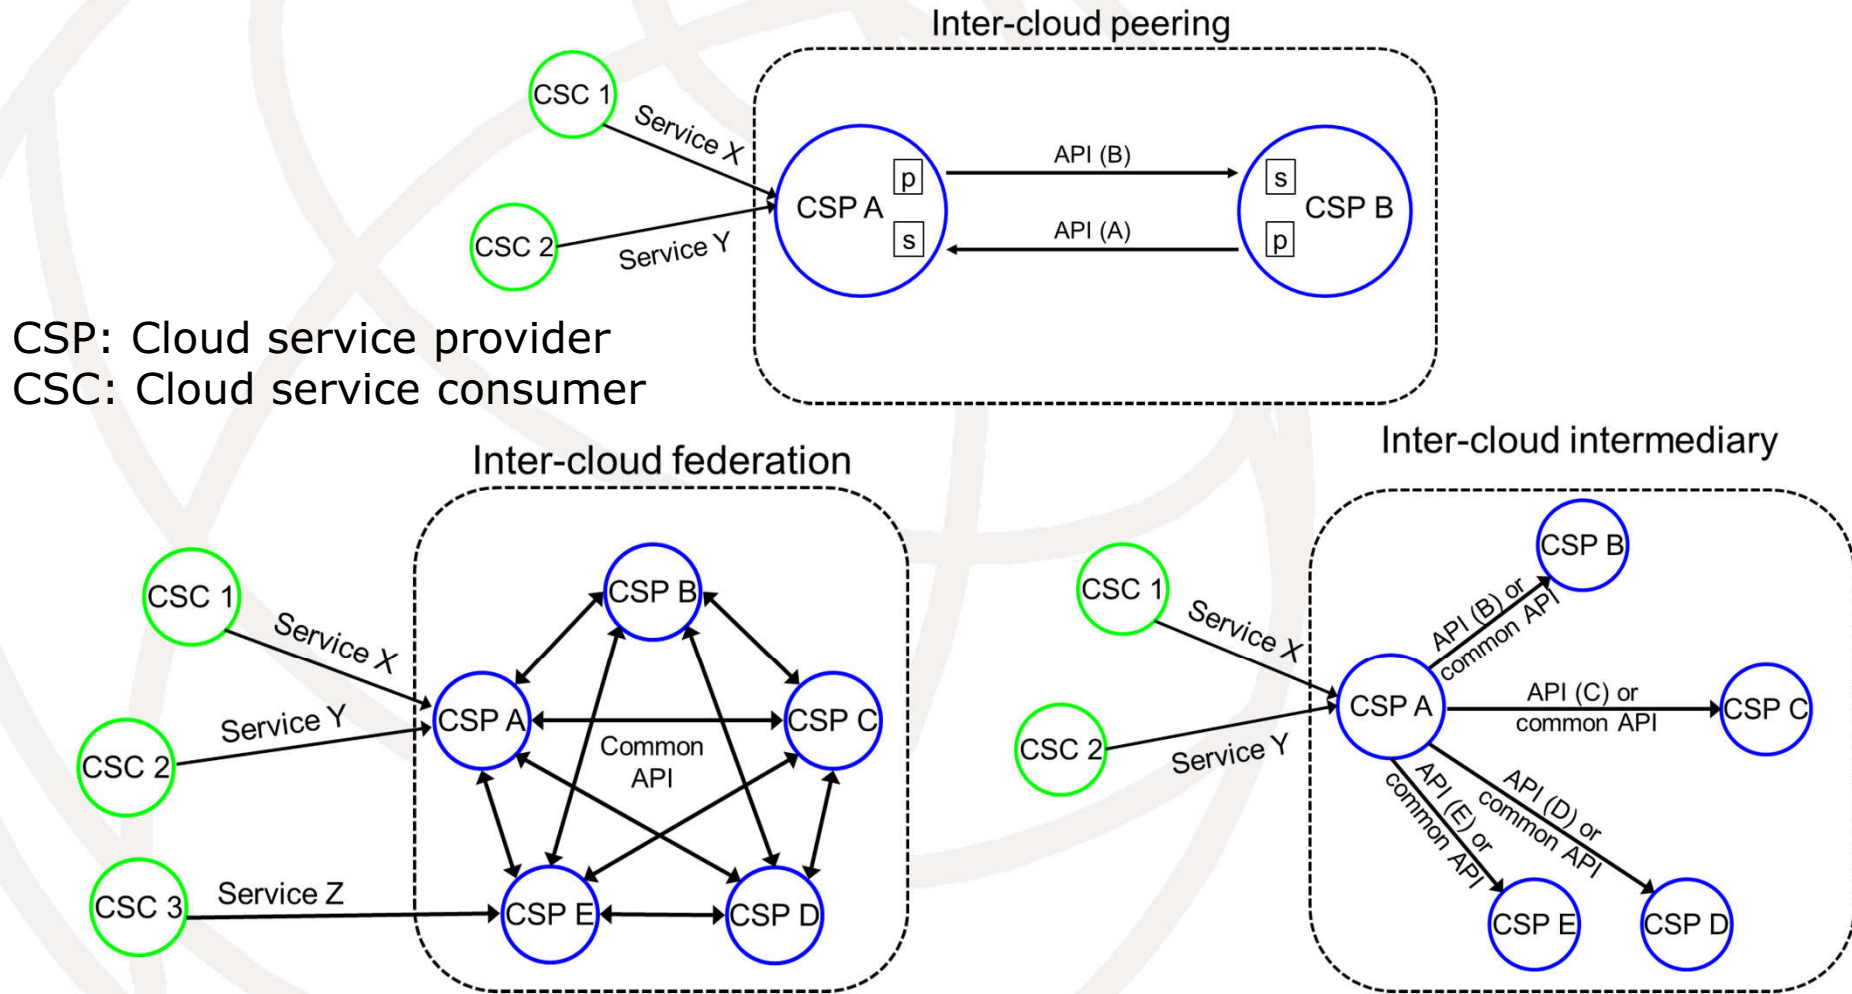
Inter-cloud peering

CSC 1
Service X
CSC 2
Service Y
CSP A
p
s
API (B)
API (A)
s
p
CSP B

CSP: Cloud service provider
CSC: Cloud service consumer

Inter-cloud federation

CSC 1
Service X
CSC 2
Service Y
CSC 3
Service Z
CSP A
CSP B
CSP C
CSP D
CSP E
Common API

Inter-cloud intermediary

CSC 1
Service X
CSC 2
Service Y
CSP A
API (B) or common API
CSP B
API (C) or common API
CSP C
API (D) or common API
CSP D
API (E) or common API
CSP E